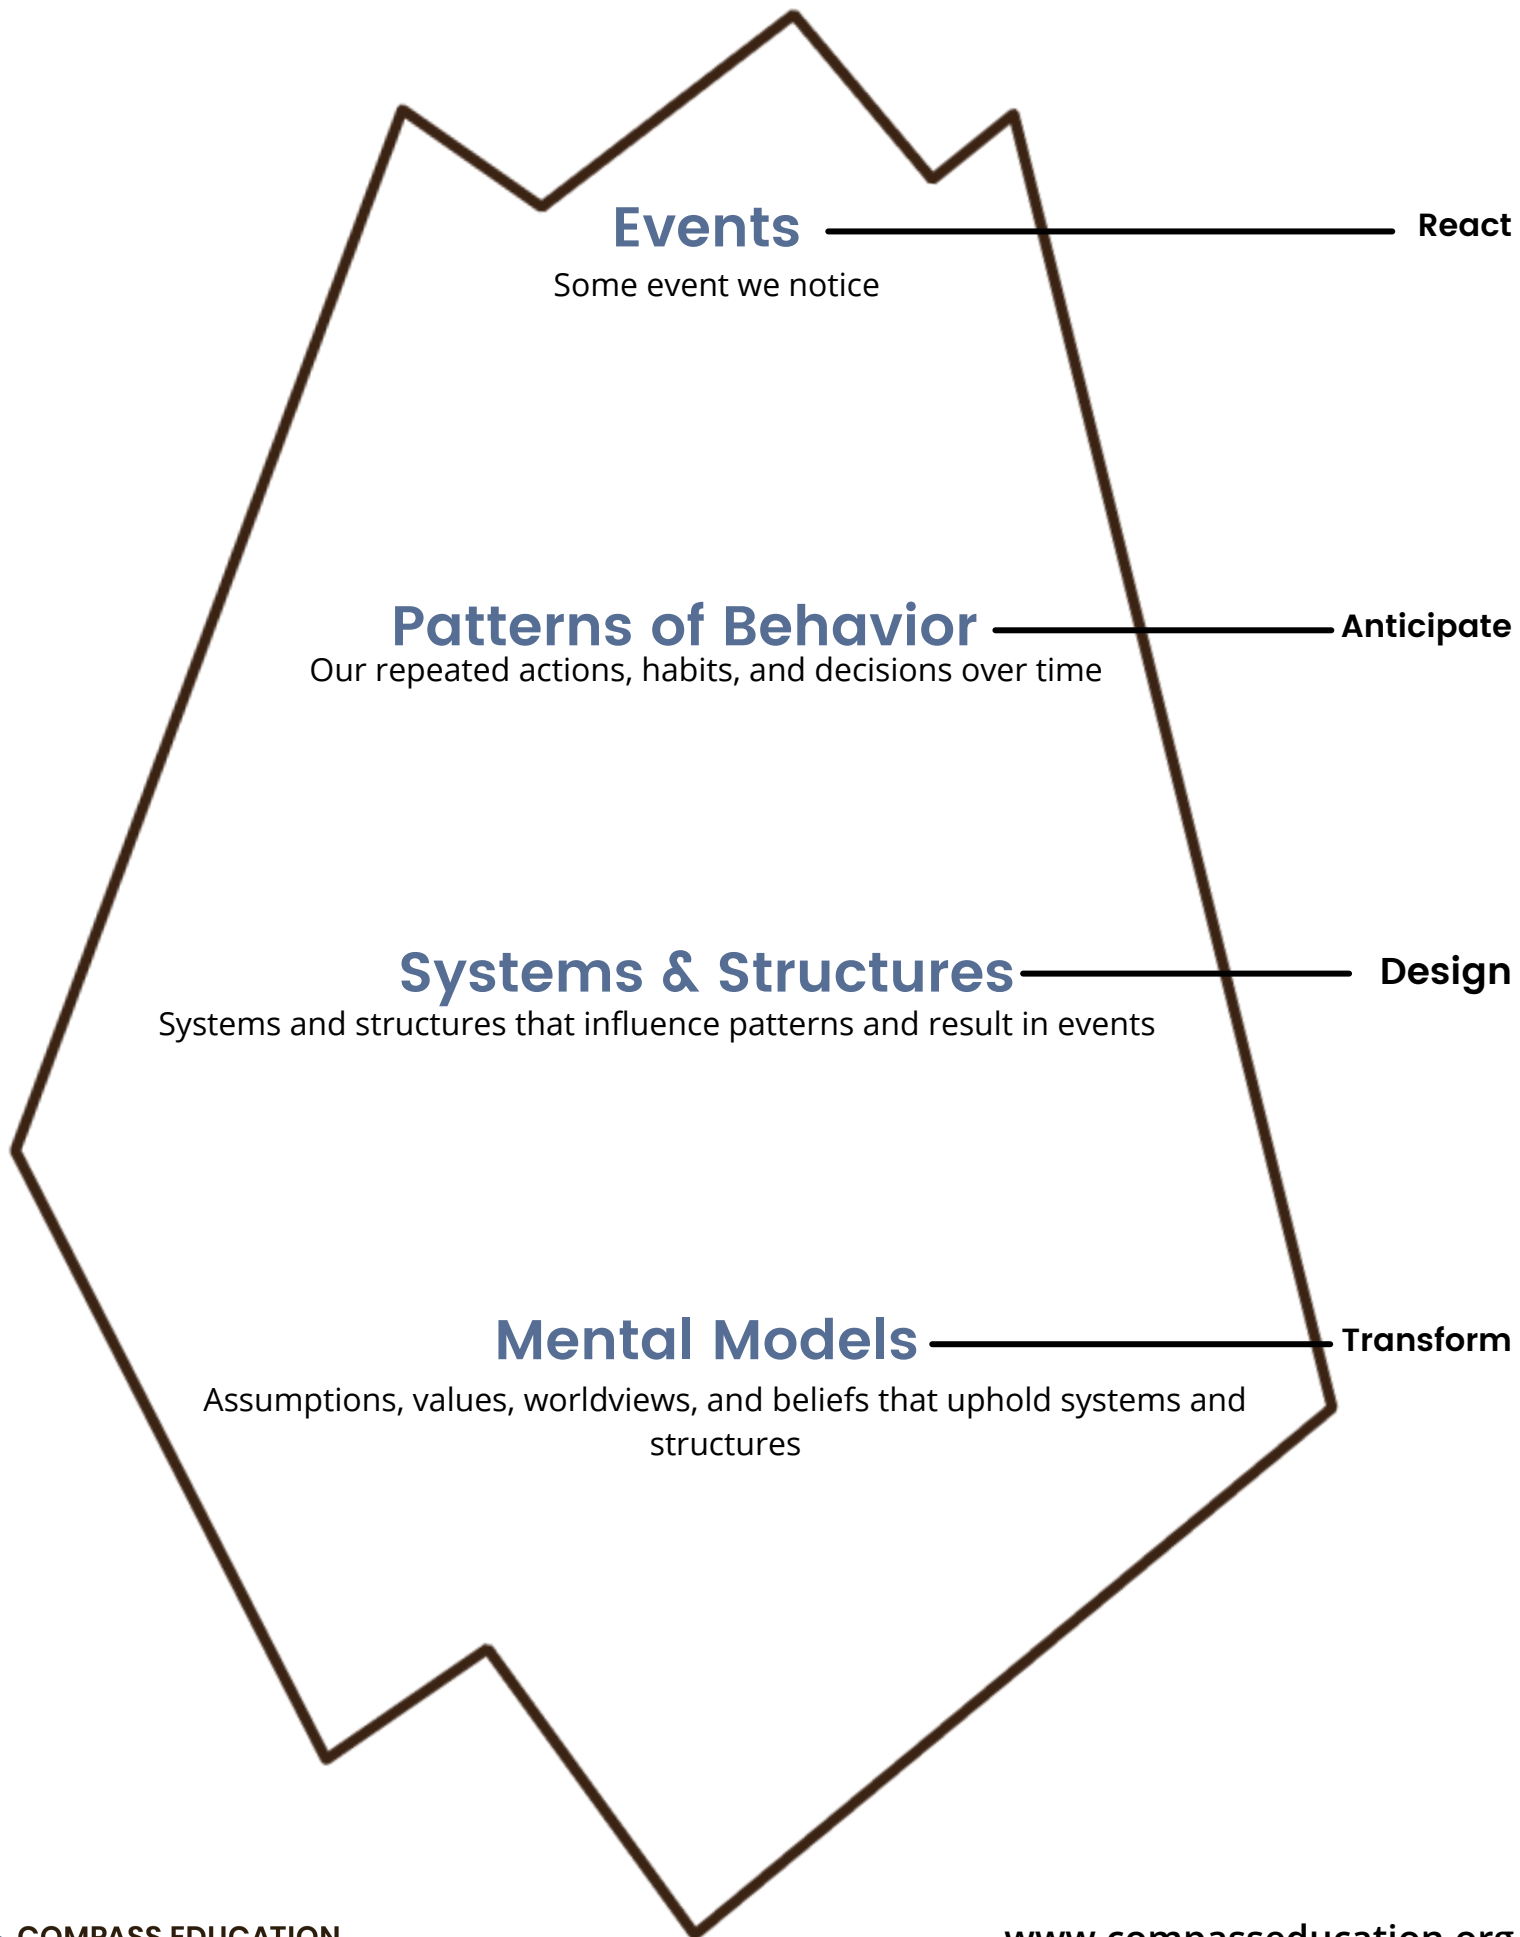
Events
Some event we notice

React

Patterns of Behavior
Our repeated actions, habits, and decisions over time

Anticipate

Systems & Structures
Systems and structures that influence patterns and result in events

Design

Mental Models
Assumptions, values, worldviews, and beliefs that uphold systems and structures

Transform

COMPASS EDUCATION

www.compasseducation.org